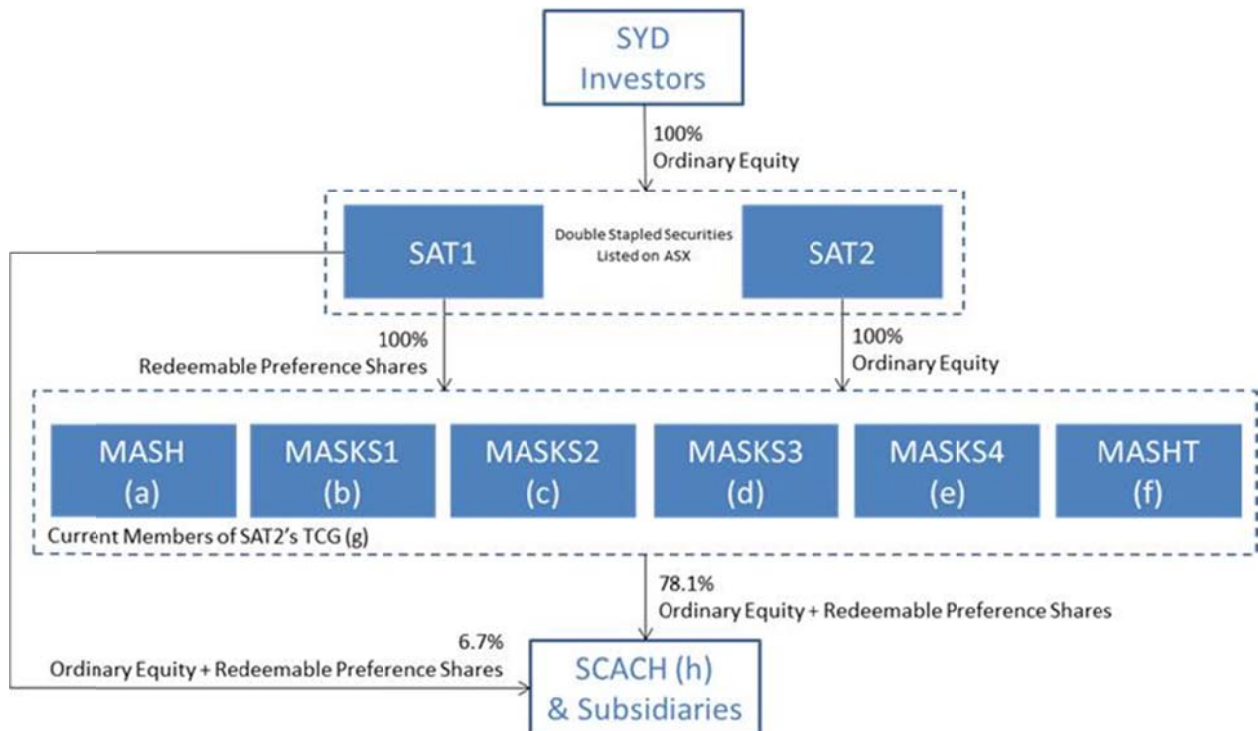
SYD Investors

100%
Ordinary Equity

SAT1

Double Stapled Securities Listed on ASX

SAT2

100%
Redeemable Preference Shares

100%
Ordinary Equity

MASH (a)

MASKS1 (b)

MASKS2 (c)

MASKS3 (d)

MASKS4 (e)

MASHT (f)

Current Members of SAT2's TCG (g)

78.1%
Ordinary Equity + Redeemable Preference Shares

6.7%
Ordinary Equity + Redeemable Preference Shares

SCACH (h) & Subsidiaries